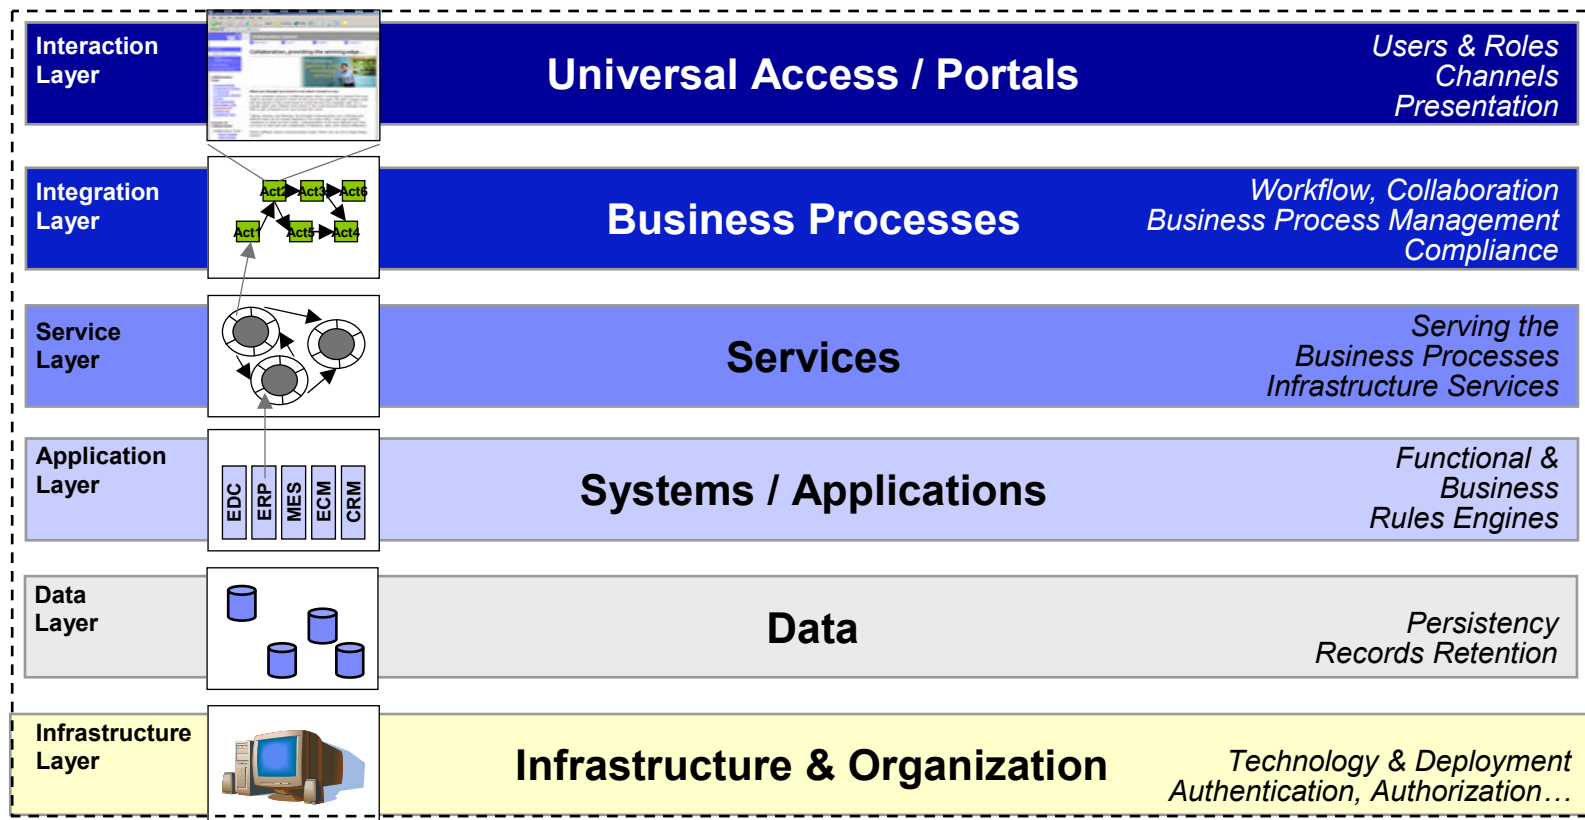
Interaction Layer

Universal Access / Portals

Users & Roles
Channels
Presentation

Integration Layer

Act2 Act3 Act6 Act1 Act5 Act4

Business Processes

Workflow, Collaboration
Business Process Management
Compliance

Service Layer

Services

Serving the
Business Processes
Infrastructure Services

Application Layer

EDC ERP MES ECM CRM

Systems / Applications

Functional &
Business
Rules Engines

Data Layer

Data

Persistency
Records Retention

Infrastructure Layer

Infrastructure & Organization

Technology & Deployment
Authentication, Authorization…